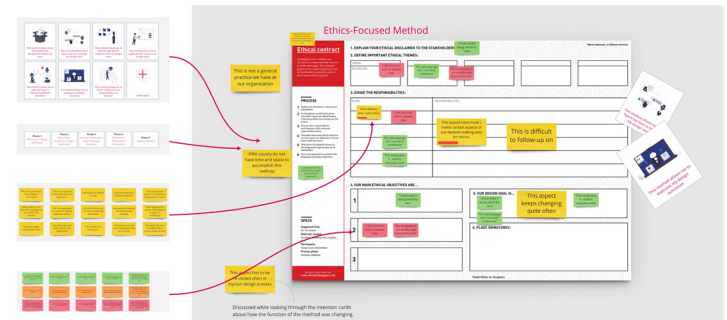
Ethics-Focused Method

Ethical contract

1. EXPLAIN YOUR ETHICAL DISCLAIMER TO THE STAKEHOLDERS:

2. DEFINE IMPORTANT ETHICAL THEMES:

3. DIVIDE THE RESPONSIBILITIES:

4. OUR MAIN ETHICAL OBJECTIVES ARE...

5. OUR DESIGN GOAL IS...

6. PLACE SIGNATURES:

PROCESS

SPECS

1

2

3

This is not a general practice we have at our organization

We usually do not have time and space to accomplish this method

This should have made certain aspects of our decisions easier for the...

This is difficult to follow-up on

This aspect keeps changing quite often

This seems has to be revisited often in my/our design process

Discussed while looking through the intention cards about how the function of the method was changing.

Phase 1

Phase 2

Phase 3

Phase 4

Phase 5

Toolkit Ethics for Designers